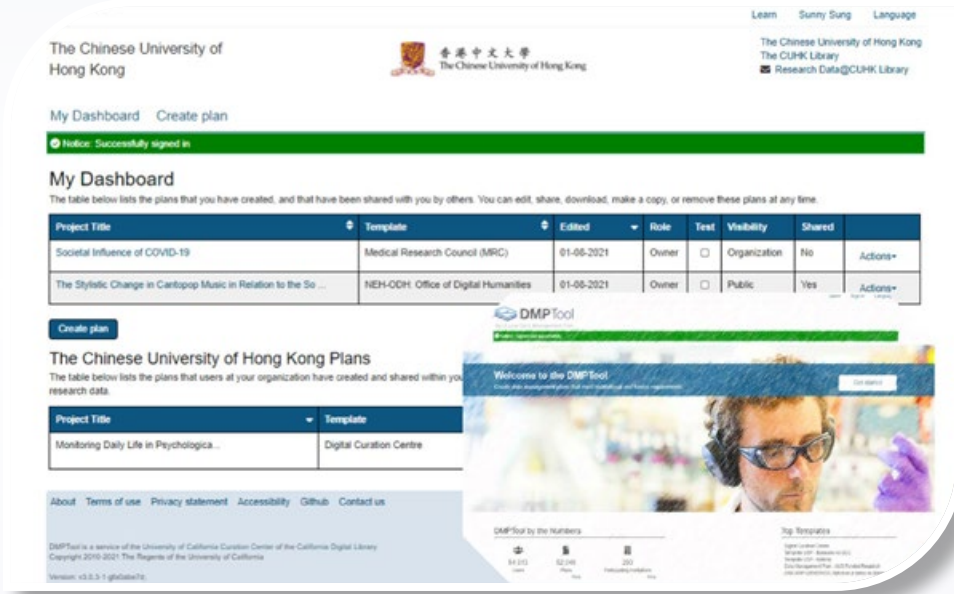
Learn Sunny Sung Language

The Chinese University of Hong Kong

香港中文大學 The Chinese University of Hong Kong

The Chinese University of Hong Kong
The CUHK Library
Research Data@CUHK Library

My Dashboard Create plan

Notice: Successfully signed in

My Dashboard

The table below lists the plans that you have created, and that have been shared with you by others. You can edit, share, download, make a copy, or remove these plans at any time.

| Project Title | Template | Edited | Role | Test | Visibility | Shared | |
|---|---|---|---|---|---|---|---|
| Societal Influence of COVID-19 | Medical Research Council (MRC) | 01-06-2021 | Owner | ☐ | Organization | No | Actions |
| The Stylistic Change in Cantopop Music in Relation to the So ... | NEH-ODH: Office of Digital Humanities | 01-06-2021 | Owner | ☐ | Public | Yes | Actions |

Create plan

The Chinese University of Hong Kong Plans

The table below lists the plans that users at your organization have created and shared within you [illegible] research data.

| Project Title | Template |
|---|---|
| Monitoring Daily Life in Psychologica... | Digital Curation Centre |

About Terms of use Privacy statement Accessibility Github Contact us

DMPTool is a service of the University of California Curation Center of the California Digital Library
Copyright 2010-2021 The Regents of the University of California

Version: v3.0.3-1-g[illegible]

DMPTool

Welcome to the DMPTool

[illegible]

Get started

DMPTool by the Numbers

Top Templates

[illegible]